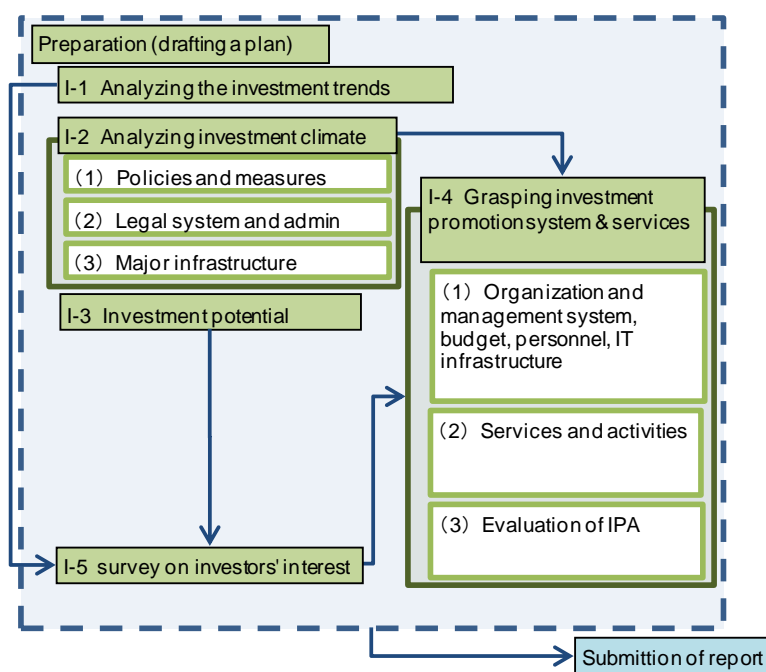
Preparation (drafting a plan)

I-1 Analyzing the investment trends

I-2 Analyzing investment climate

(1) Policies and measures

(2) Legal system and admin

(3) Major infrastructure

I-3 Investment potential

I-4 Grasping investment promotion system & services

(1) Organization and management system, budget, personnel, IT infrastructure

(2) Services and activities

(3) Evaluation of IPA

I-5 survey on investors' interest

Submittion of report